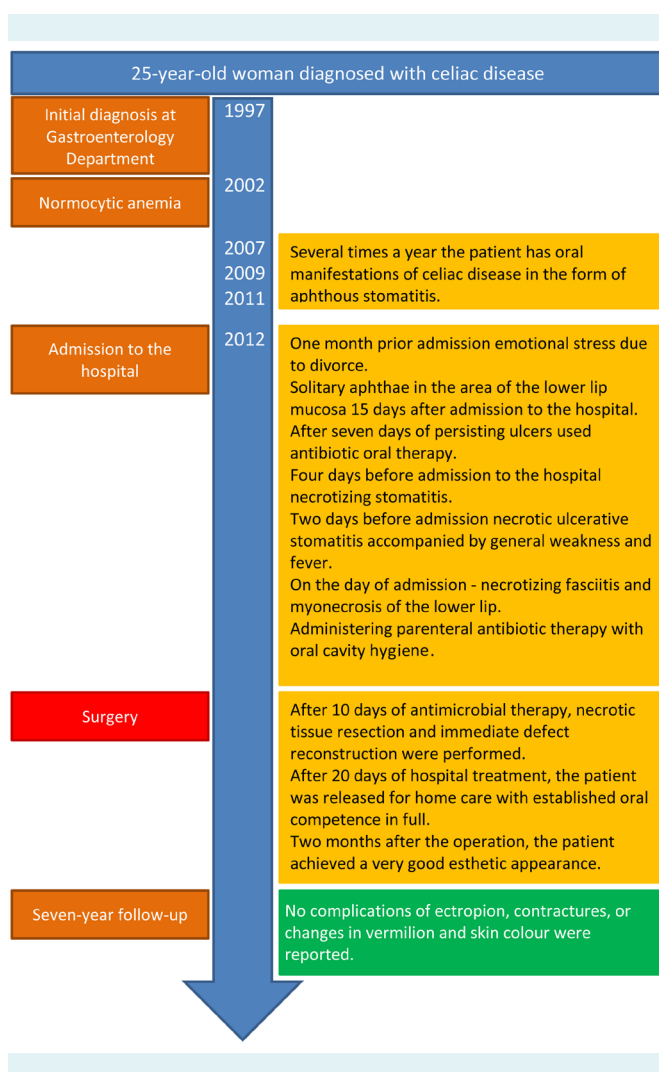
25-year-old woman diagnosed with celiac disease

Initial diagnosis at Gastroenterology Department

1997

Normocytic anemia

2002

2007
2009
2011

Several times a year the patient has oral manifestations of celiac disease in the form of aphthous stomatitis.

Admission to the hospital

2012

One month prior admission emotional stress due to divorce.
Solitary aphthae in the area of the lower lip mucosa 15 days after admission to the hospital.
After seven days of persisting ulcers used antibiotic oral therapy.
Four days before admission to the hospital necrotizing stomatitis.
Two days before admission necrotic ulcerative stomatitis accompanied by general weakness and fever.
On the day of admission - necrotizing fasciitis and myonecrosis of the lower lip.
Administering parenteral antibiotic therapy with oral cavity hygiene.

Surgery

After 10 days of antimicrobial therapy, necrotic tissue resection and immediate defect reconstruction were performed.
After 20 days of hospital treatment, the patient was released for home care with established oral competence in full.
Two months after the operation, the patient achieved a very good esthetic appearance.

Seven-year follow-up

No complications of ectropion, contractures, or changes in vermilion and skin colour were reported.